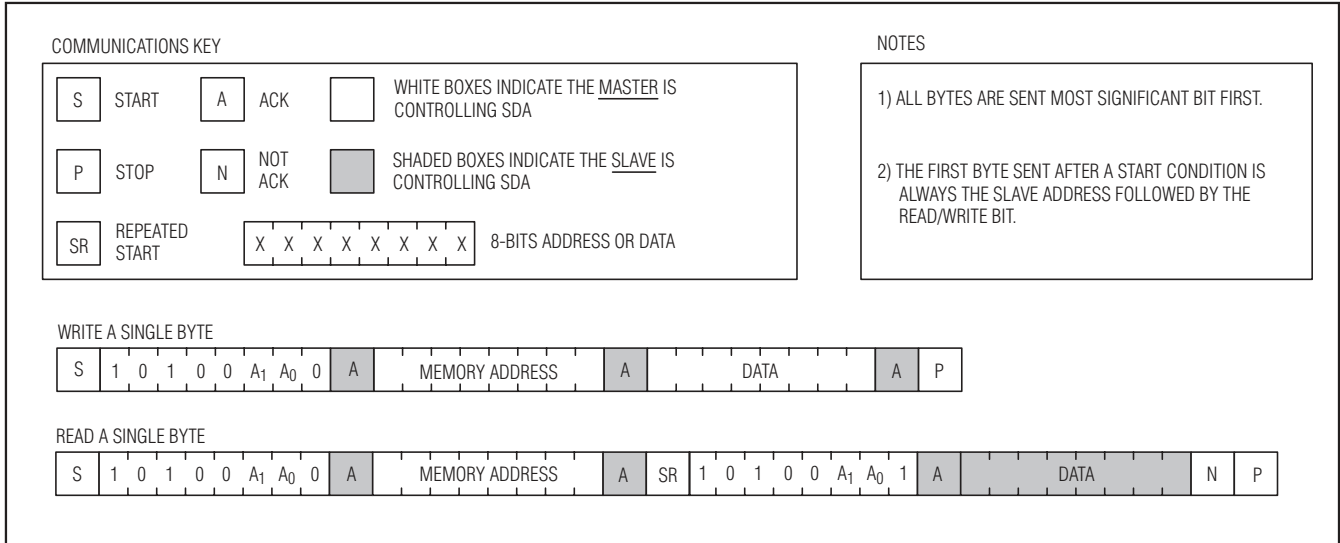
COMMUNICATIONS KEY

S START

A ACK

WHITE BOXES INDICATE THE MASTER IS CONTROLLING SDA

P STOP

N NOT ACK

SHADED BOXES INDICATE THE SLAVE IS CONTROLLING SDA

SR REPEATED START

X X X X X X X X 8-BITS ADDRESS OR DATA

NOTES

1) ALL BYTES ARE SENT MOST SIGNIFICANT BIT FIRST.

2) THE FIRST BYTE SENT AFTER A START CONDITION IS ALWAYS THE SLAVE ADDRESS FOLLOWED BY THE READ/WRITE BIT.

WRITE A SINGLE BYTE

| S | 1 0 1 0 0 $A_1$ $A_0$ 0 | A | MEMORY ADDRESS | A | DATA | A | P |
|---|---|---|---|---|---|---|---|

READ A SINGLE BYTE

| S | 1 0 1 0 0 $A_1$ $A_0$ 0 | A | MEMORY ADDRESS | A | SR | 1 0 1 0 0 $A_1$ $A_0$ 1 | A | DATA | N | P |
|---|---|---|---|---|---|---|---|---|---|---|